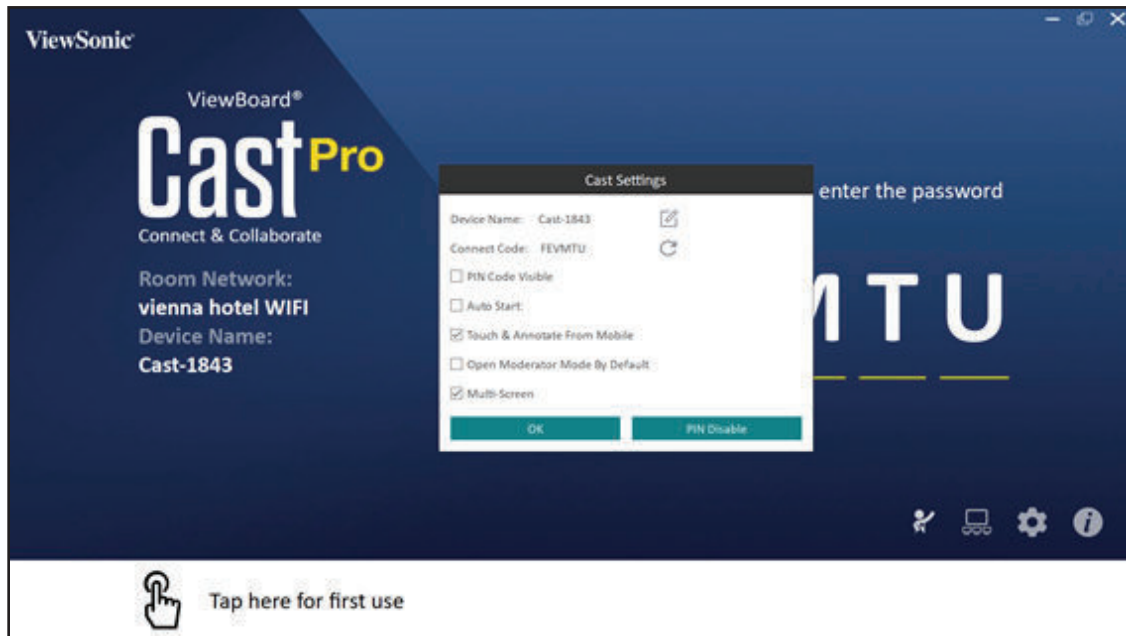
ViewSonic

ViewBoard®
Cast Pro
Connect & Collaborate

Room Network:
vienna hotel WIFI
Device Name:
Cast-1843

enter the password

MTU

Cast Settings

Device Name: Cast-1843

Connect Code: FEVMTU

PIN Code Visible

Auto Start

Touch & Annotate From Mobile

Open Moderator Mode By Default

Multi-Screen

OK

PIN Disable

Tap here for first use